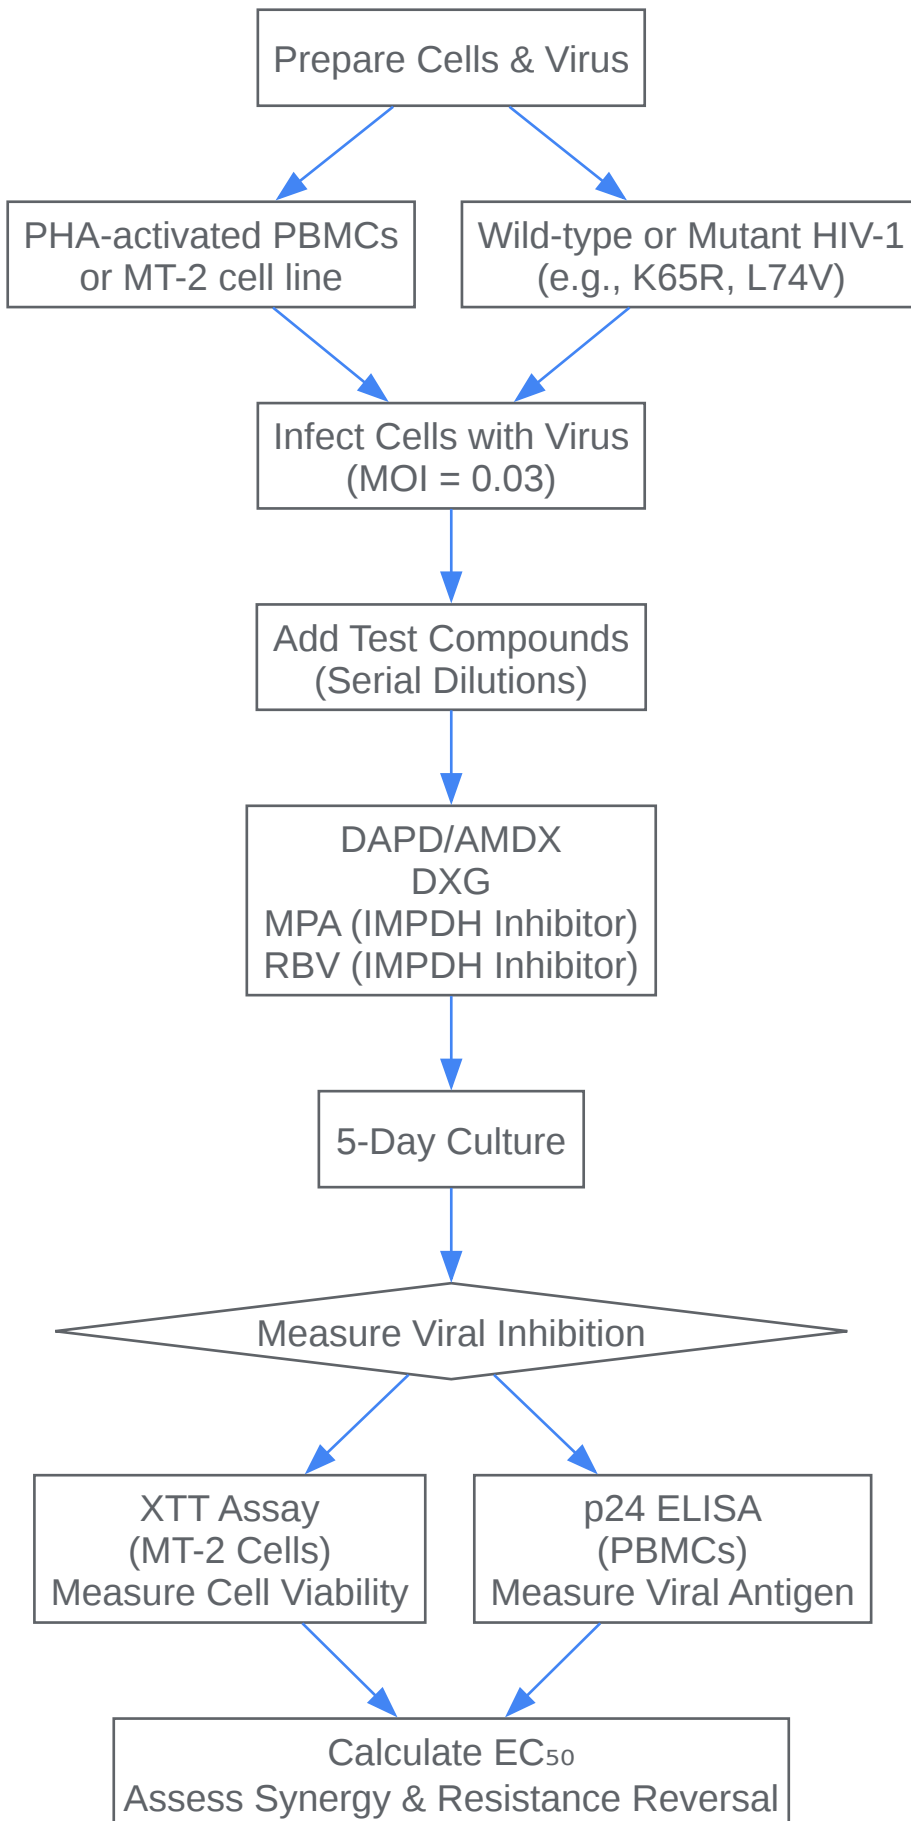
Prepare Cells & Virus

PHA-activated PBMCs or MT-2 cell line

Wild-type or Mutant HIV-1 (e.g., K65R, L74V)

Infect Cells with Virus (MOI = 0.03)

Add Test Compounds (Serial Dilutions)

DAPD/AMDX
DXG
MPA (IMPDH Inhibitor)
RBV (IMPDH Inhibitor)

5-Day Culture

Measure Viral Inhibition

XTT Assay
(MT-2 Cells)
Measure Cell Viability

p24 ELISA
(PBMCs)
Measure Viral Antigen

Calculate $EC_{50}$
Assess Synergy & Resistance Reversal